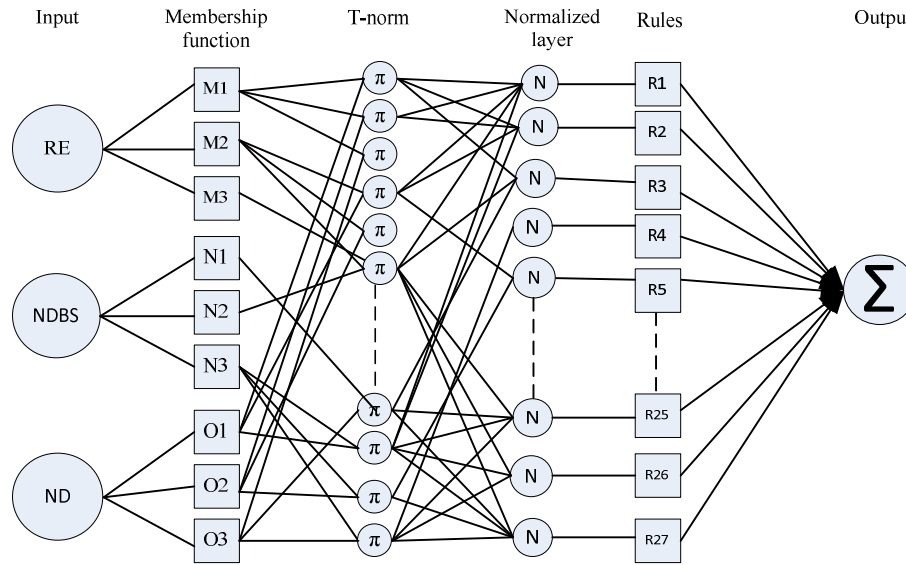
Input

Membership function

T-norm

Normalized layer

Rules

Outpu

RE

NDBS

ND

M1

M2

M3

N1

N2

N3

O1

O2

O3

$\pi$

$\pi$

$\pi$

$\pi$

$\pi$

$\pi$

$\pi$

$\pi$

$\pi$

$\pi$

N

N

N

N

N

N

N

N

R1

R2

R3

R4

R5

R25

R26

R27

$\sum$